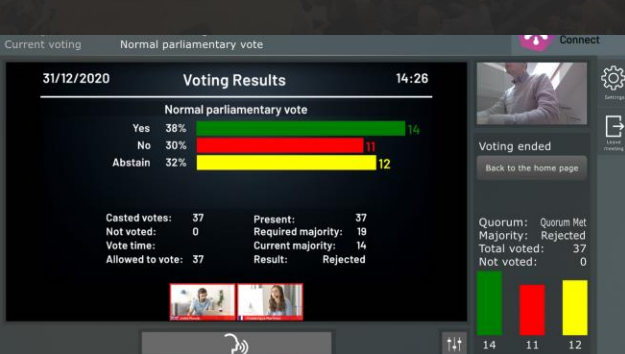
Current voting Normal parliamentary vote

Connect

31/12/2020 Voting Results 14:26

Normal parliamentary vote

| | | |
|---|---|---|
| Yes | 38% | 14 |
| No | 30% | 11 |
| Abstain | 32% | 12 |

| | | | |
|---|---|---|---|
| Casted votes: | 37 | Present: | 37 |
| Not voted: | 0 | Required majority: | 19 |
| Vote time: | | Current majority: | 14 |
| Allowed to vote: | 37 | Result: | Rejected |

Settings

Leave meeting

Voting ended

Back to the home page

Quorum: Quorum Met
Majority: Rejected
Total voted: 37
Not voted: 0

14 11 12